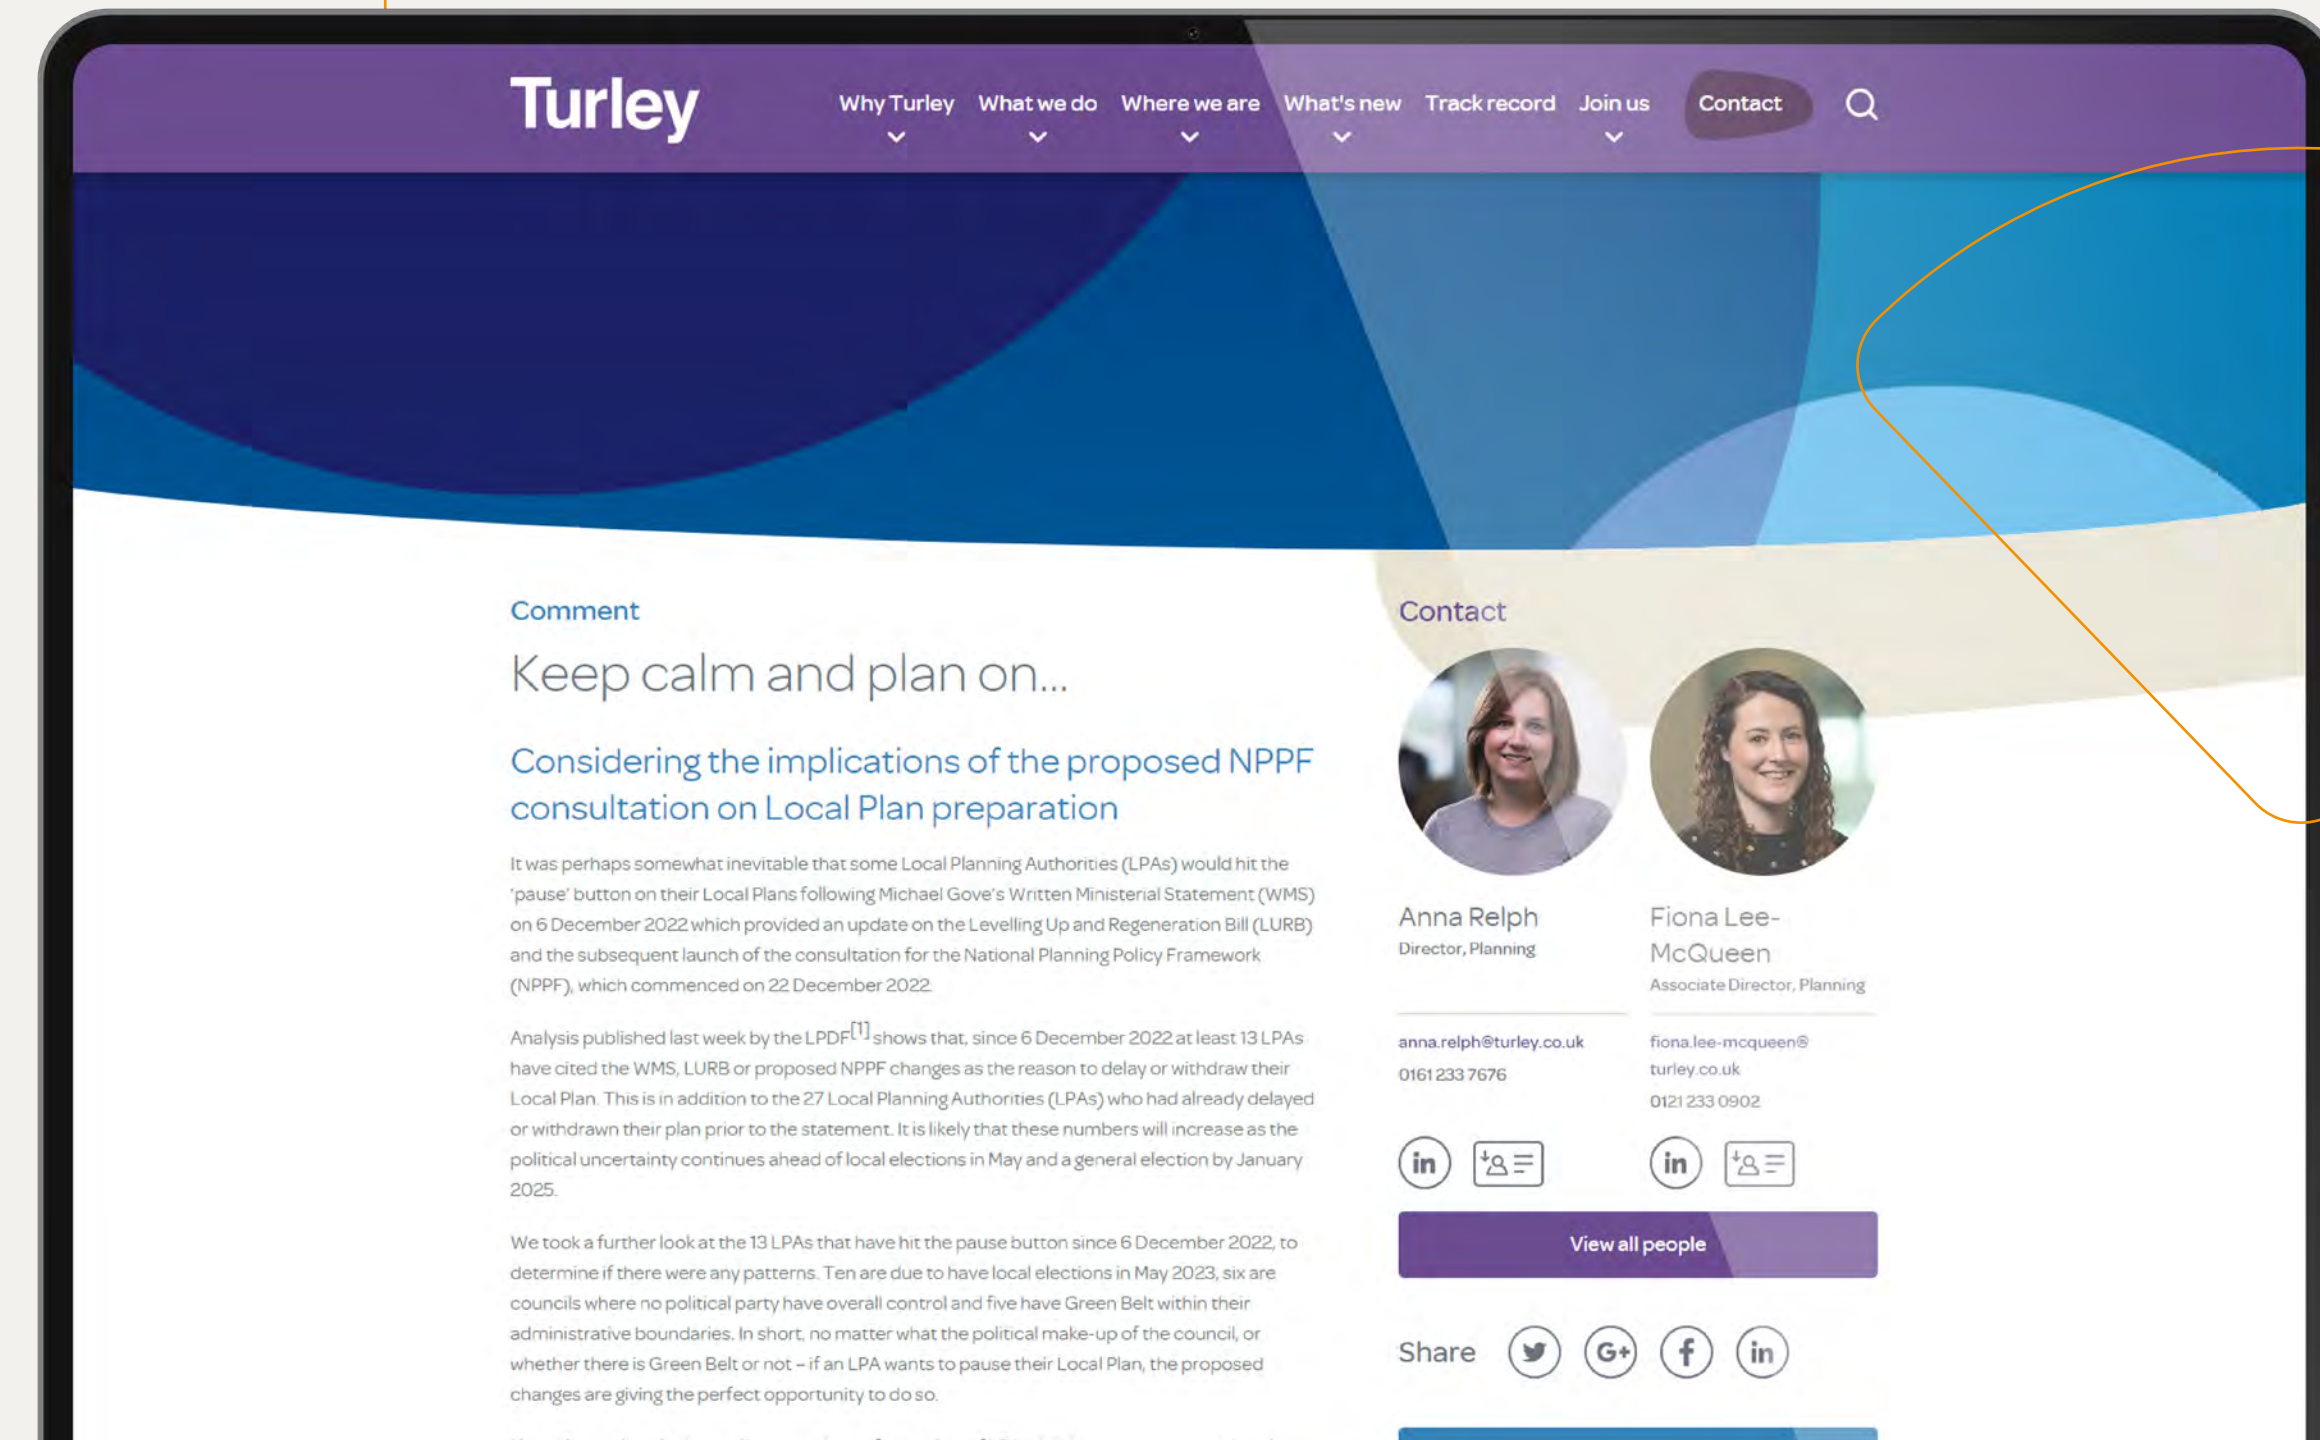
Turley

Why Turley What we do Where we are What's new Track record Join us Contact

Comment

Keep calm and plan on...

Considering the implications of the proposed NPPF consultation on Local Plan preparation

It was perhaps somewhat inevitable that some Local Planning Authorities (LPAs) would hit the 'pause' button on their Local Plans following Michael Gove's Written Ministerial Statement (WMS) on 6 December 2022 which provided an update on the Levelling Up and Regeneration Bill (LURB) and the subsequent launch of the consultation for the National Planning Policy Framework (NPPF), which commenced on 22 December 2022.

Analysis published last week by the LPDF$^{[1]}$ shows that, since 6 December 2022 at least 13 LPAs have cited the WMS, LURB or proposed NPPF changes as the reason to delay or withdraw their Local Plan. This is in addition to the 27 Local Planning Authorities (LPAs) who had already delayed or withdrawn their plan prior to the statement. It is likely that these numbers will increase as the political uncertainty continues ahead of local elections in May and a general election by January 2025.

We took a further look at the 13 LPAs that have hit the pause button since 6 December 2022, to determine if there were any patterns. Ten are due to have local elections in May 2023, six are councils where no political party have overall control and five have Green Belt within their administrative boundaries. In short, no matter what the political make-up of the council, or whether there is Green Belt or not – if an LPA wants to pause their Local Plan, the proposed changes are giving the perfect opportunity to do so.

Contact

Anna Relph
Director, Planning
anna.relph@turley.co.uk
0161 233 7676

Fiona Lee-McQueen
Associate Director, Planning
fiona.lee-mcqueen@turley.co.uk
0121 233 0902

View all people

Share